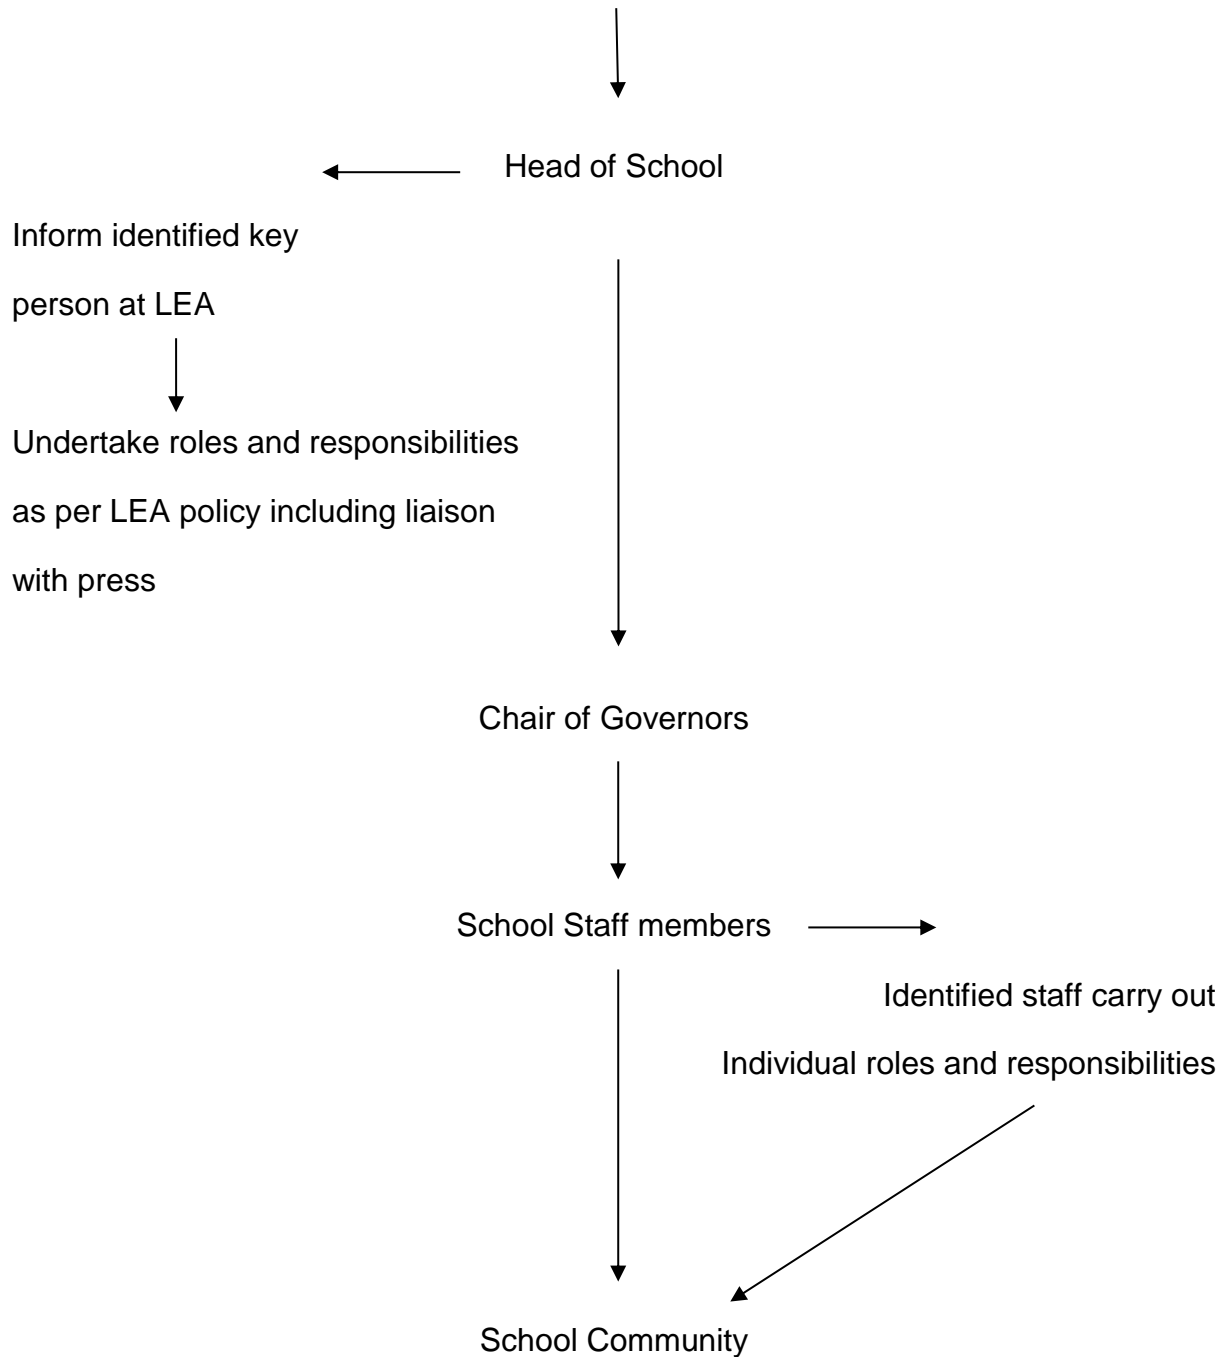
Head of School

Inform identified key person at LEA

Undertake roles and responsibilities as per LEA policy including liaison with press

Chair of Governors

School Staff members

Identified staff carry out Individual roles and responsibilities

School Community